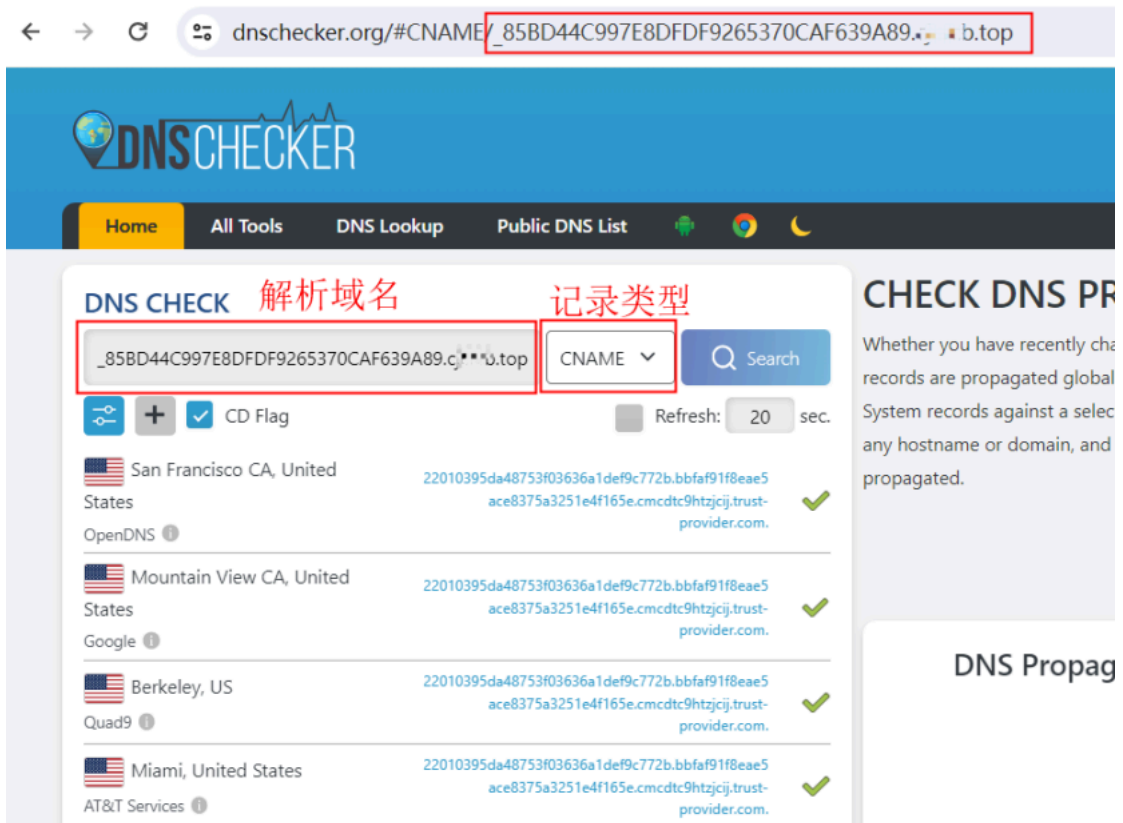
dnschecker.org/#CNAME/_85BD44C997E8DFDF9265370CAF639A89.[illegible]b.top

DNSCHECKER

Home All Tools DNS Lookup Public DNS List

DNS CHECK 解析域名 记录类型

_85BD44C997E8DFDF9265370CAF639A89.c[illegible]b.top CNAME Search

CD Flag Refresh: 20 sec.

San Francisco CA, United States
OpenDNS
22010395da48753f03636a1def9c772b.bbfaf91f8eae5ace8375a3251e4f165e.cmcdtc9htzjcij.trust-provider.com.

Mountain View CA, United States
Google
22010395da48753f03636a1def9c772b.bbfaf91f8eae5ace8375a3251e4f165e.cmcdtc9htzjcij.trust-provider.com.

Berkeley, US
Quad9
22010395da48753f03636a1def9c772b.bbfaf91f8eae5ace8375a3251e4f165e.cmcdtc9htzjcij.trust-provider.com.

Miami, United States
AT&T Services
22010395da48753f03636a1def9c772b.bbfaf91f8eae5ace8375a3251e4f165e.cmcdtc9htzjcij.trust-provider.com.

CHECK DNS PR

Whether you have recently cha records are propagated global System records against a selec any hostname or domain, and propagated.

DNS Propag